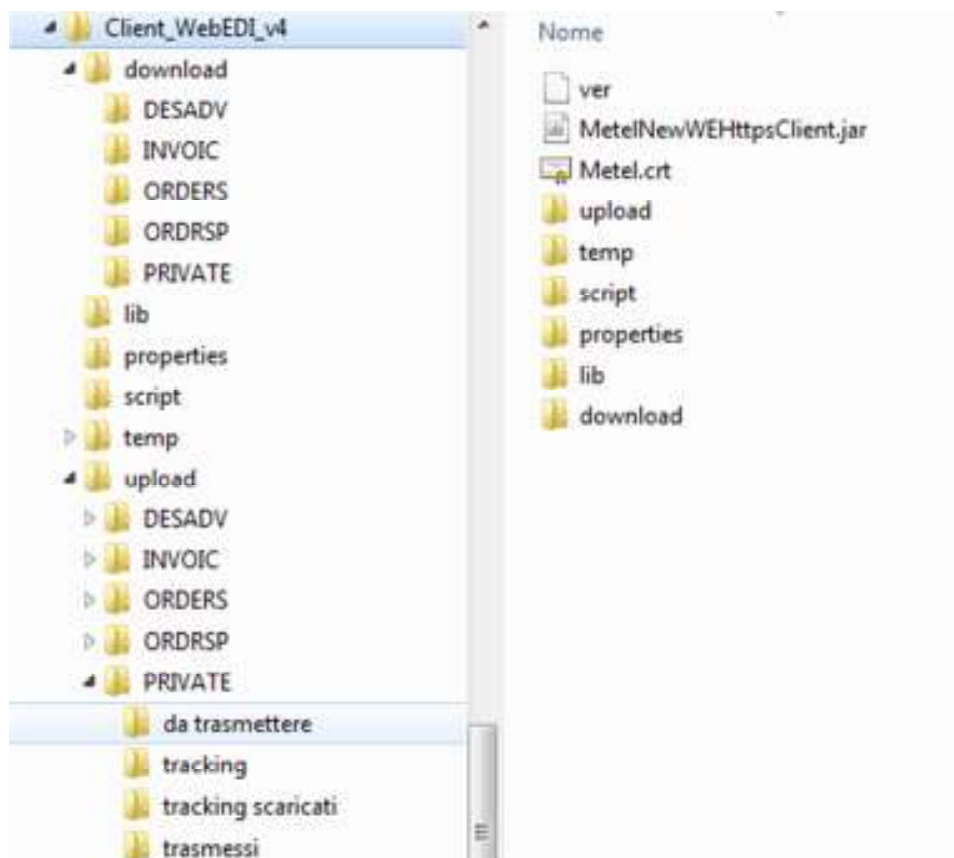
Client_WebEDI_v4
download
DESADV
INVOIC
ORDERS
ORDRSP
PRIVATE
lib
properties
script
temp
upload
DESADV
INVOIC
ORDERS
ORDRSP
PRIVATE
da trasmettere
tracking
tracking scaricati
trasmessi

Nome
ver
MetelNewWEHttpsClient.jar
Metel.crt
upload
temp
script
properties
lib
download